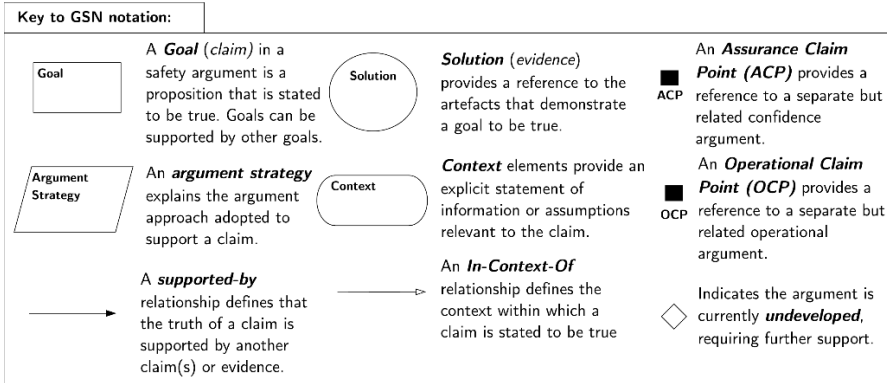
Key to GSN notation:

Goal

A ***Goal*** (*claim*) in a safety argument is a proposition that is stated to be true. Goals can be supported by other goals.

Solution

***Solution*** (*evidence*) provides a reference to the artefacts that demonstrate a goal to be true.

ACP

An ***Assurance Claim Point (ACP)*** provides a reference to a separate but related confidence argument.

Argument Strategy

An ***argument strategy*** explains the argument approach adopted to support a claim.

Context

***Context*** elements provide an explicit statement of information or assumptions relevant to the claim.

OCP

An ***Operational Claim Point (OCP)*** provides a reference to a separate but related operational argument.

A ***supported-by*** relationship defines that the truth of a claim is supported by another claim(s) or evidence.

An ***In-Context-Of*** relationship defines the context within which a claim is stated to be true

Indicates the argument is currently ***undeveloped***, requiring further support.